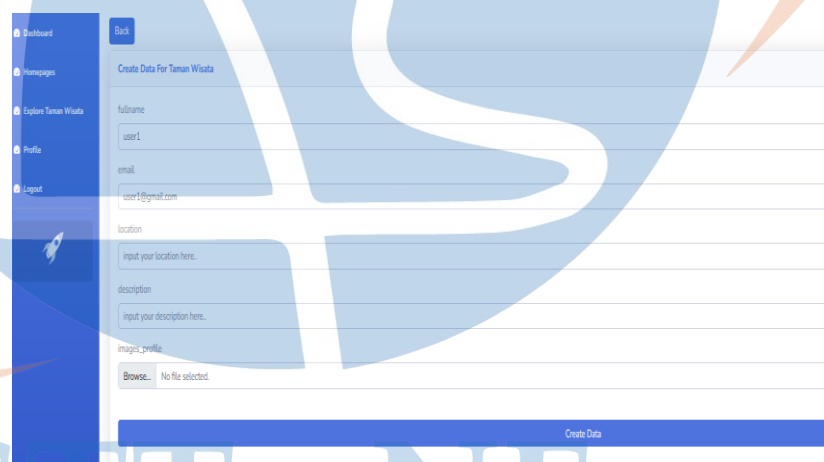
Dashboard

Homepages

Explore Taman Wisata

Profile

Logout

Back

Create Data For Taman Wisata

fullname

user1

email

user1@gmail.com

location

input your location here..

description

input your description here..

images_profile

Browse... No file selected.

Create Data